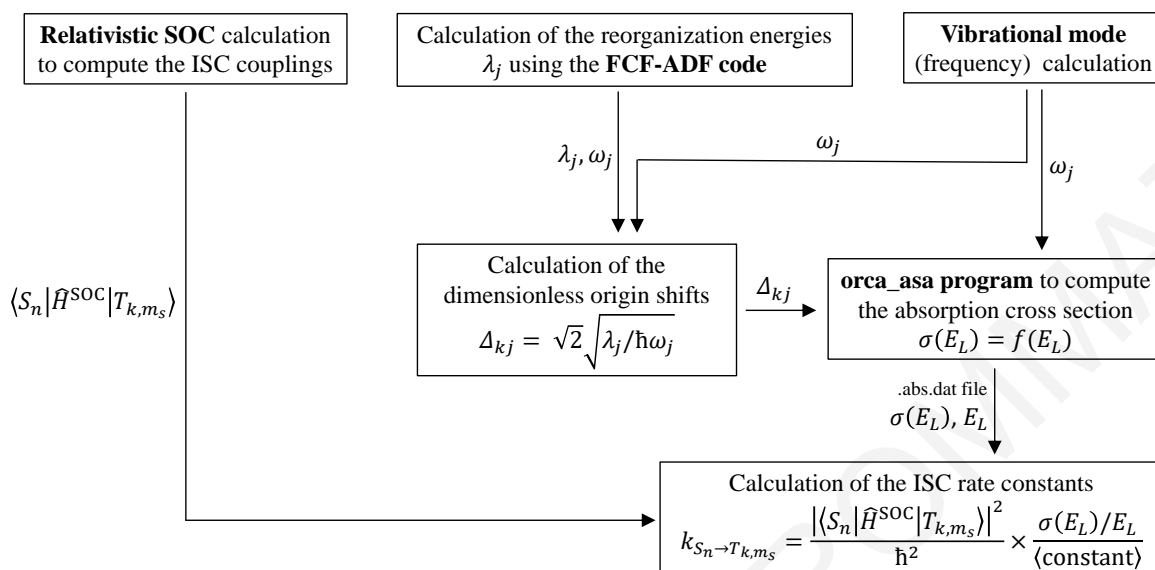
**Relativistic SOC** calculation to compute the ISC couplings

Calculation of the reorganization energies $\lambda_j$ using the **FCF-ADF code**

**Vibrational mode** (frequency) calculation

$\lambda_j, \omega_j$

$\omega_j$

$\omega_j$

$\langle S_n|\hat{H}^{\mathrm{SOC}}|T_{k,m_s}\rangle$

Calculation of the dimensionless origin shifts $\Delta_{kj} = \sqrt{2}\sqrt{\lambda_j/\hbar\omega_j}$

$\Delta_{kj}$

**orca_asa program** to compute the absorption cross section $\sigma(E_L) = f(E_L)$

.abs.dat file
$\sigma(E_L), E_L$

Calculation of the ISC rate constants
$k_{S_n \rightarrow T_{k,m_s}} = \frac{|\langle S_n|\hat{H}^{\mathrm{SOC}}|T_{k,m_s}\rangle|^2}{\hbar^2} \times \frac{\sigma(E_L)/E_L}{\langle \mathrm{constant} \rangle}$